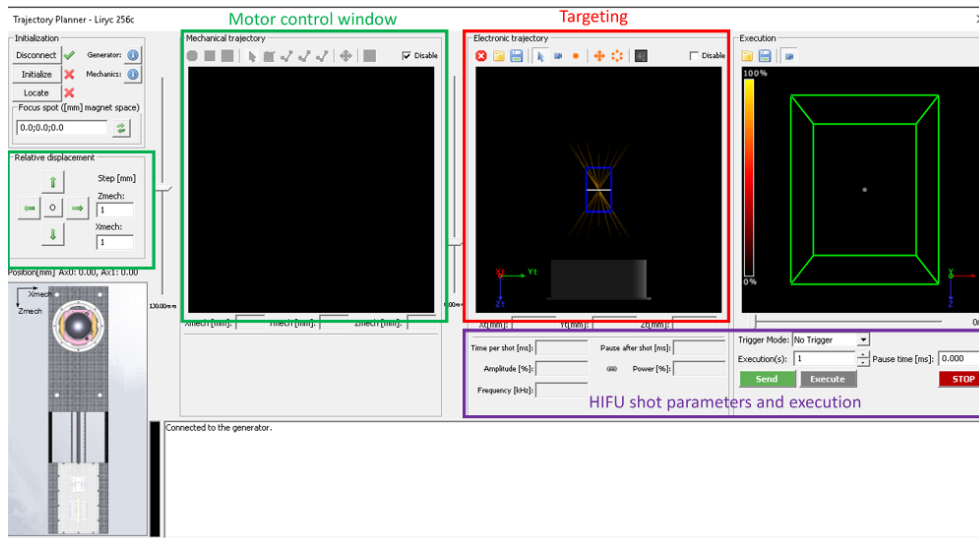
Trajectory Planner - Liryc 256c

Motor control window

Targeting

Initialization

Disconnect

Generator:

Initialize

Mechanics:

Locate

Focus spot ([mm] magnet space)

0.0;0.0;0.0

Relative displacement

Step [mm]

Zmech:

1

Xmech:

1

Position[mm] Ax0: 0.00, Ax1: 0.00

Xmech

Zmech

Mechanical trajectory

Disable

130.00mm

Xmech [mm]:

Ymech [mm]:

Zmech [mm]:

Electronic trajectory

Disable

Xt

Yt

Zt

Xt[mm]:

Yt[mm]:

Zt[mm]:

Execution

100%

0%

Time per shot [ms]:

Pause after shot [ms]:

Amplitude [%]:

Power [%]:

Frequency [kHz]:

Trigger Mode:

No Trigger

Execution(s):

1

Pause time [ms]:

0.000

Send

Execute

STOP

HIFU shot parameters and execution

Connected to the generator.